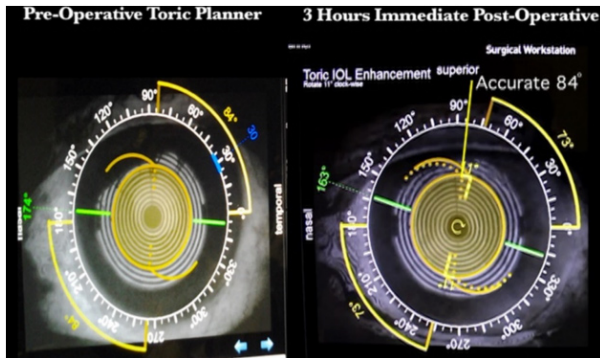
Pre-Operative Toric Planner

90°
120°
60°
84°
30°
150°
174°
temporal
210°
240°
270°
300°
330°

3 Hours Immediate Post-Operative

Surgical Workstation

Toric IOL Enhancement superior
Rotate 11° clock-wise
Accurate 84°

90°
120°
60°
73°
150°
163°
nasal
210°
240°
270°
300°
73°